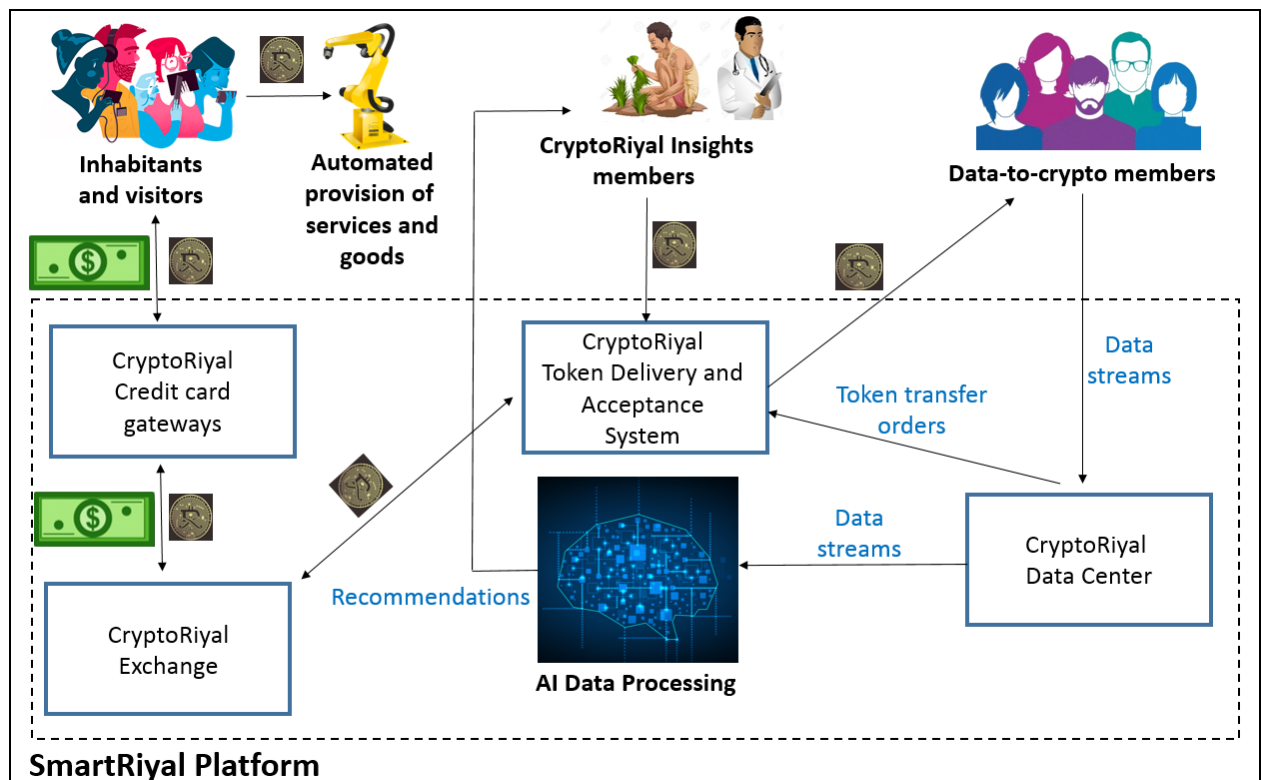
Inhabitants and visitors

Automated provision of services and goods

CryptoRiyal Insights members

Data-to-crypto members

CryptoRiyal Credit card gateways

CryptoRiyal Token Delivery and Acceptance System

Data streams

Token transfer orders

Data streams

CryptoRiyal Data Center

Recommendations

CryptoRiyal Exchange

AI Data Processing

SmartRiyal Platform